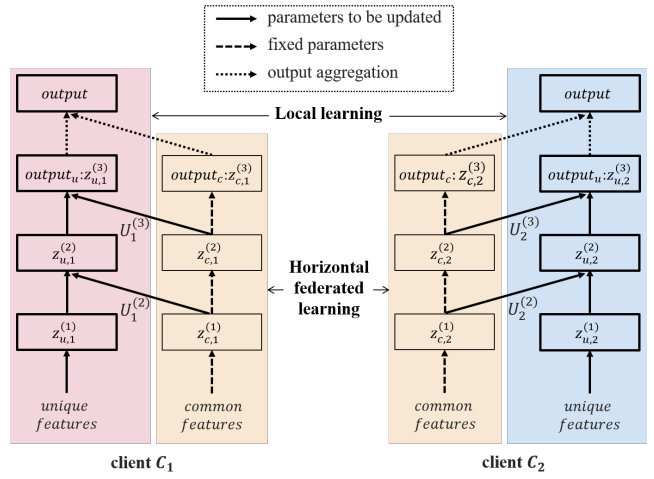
parameters to be updated

fixed parameters

output aggregation

Local learning

$output$

$output_u$:$z_{u,1}^{(3)}$

$U_1^{(3)}$

$z_{u,1}^{(2)}$

$U_1^{(2)}$

$z_{u,1}^{(1)}$

$unique$ $features$

$output_c$:$z_{c,1}^{(3)}$

$z_{c,1}^{(2)}$

$z_{c,1}^{(1)}$

$common$ $features$

Horizontal federated learning

$output_c$: $z_{c,2}^{(3)}$

$z_{c,2}^{(2)}$

$z_{c,2}^{(1)}$

$common$ $features$

$output$

$output_u$:$z_{u,2}^{(3)}$

$U_2^{(3)}$

$z_{u,2}^{(2)}$

$U_2^{(2)}$

$z_{u,2}^{(1)}$

$unique$ $features$

client $C_1$

client $C_2$